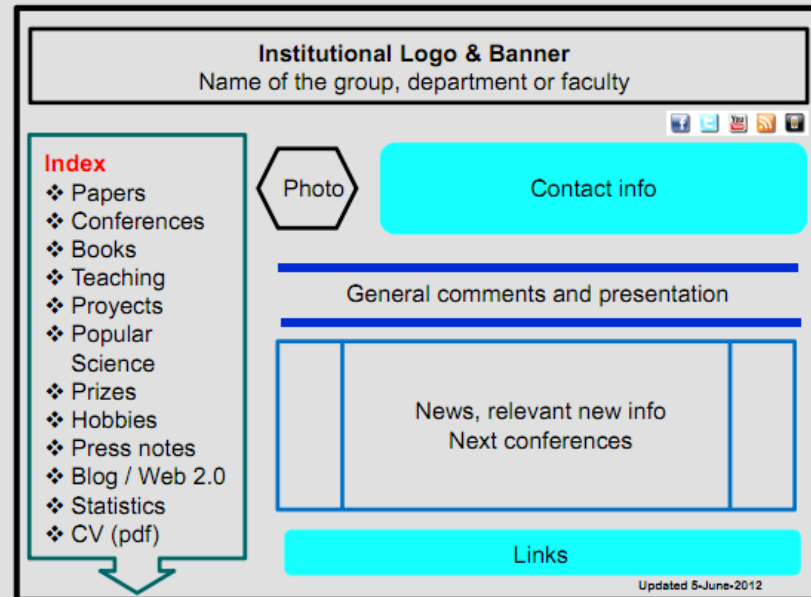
Institutional Logo & Banner
Name of the group, department or faculty

Index
❖ Papers
❖ Conferences
❖ Books
❖ Teaching
❖ Proyects
❖ Popular Science
❖ Prizes
❖ Hobbies
❖ Press notes
❖ Blog / Web 2.0
❖ Statistics
❖ CV (pdf)

Photo

Contact info

General comments and presentation

News, relevant new info
Next conferences

Links

Updated 5-June-2012